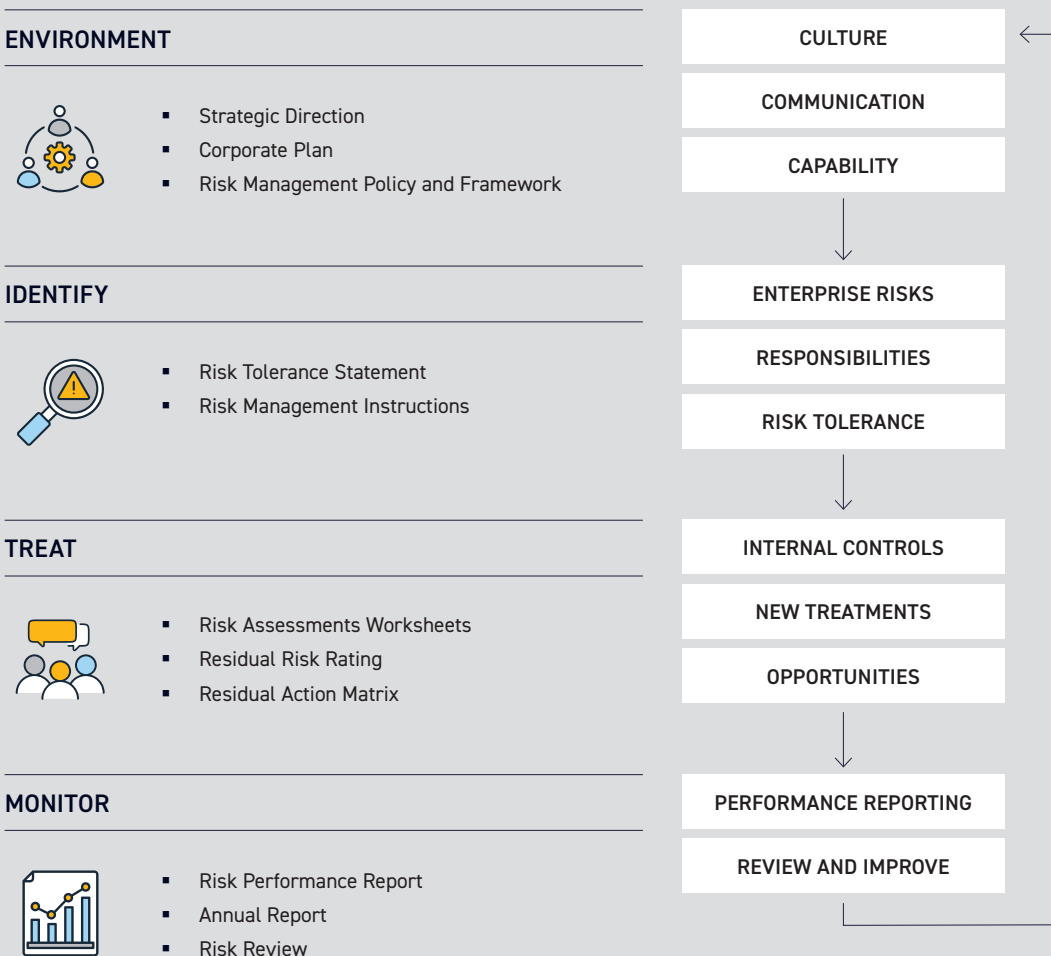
ENVIRONMENT

- Strategic Direction
- Corporate Plan
- Risk Management Policy and Framework

IDENTIFY

- Risk Tolerance Statement
- Risk Management Instructions

TREAT

- Risk Assessments Worksheets
- Residual Risk Rating
- Residual Action Matrix

MONITOR

- Risk Performance Report
- Annual Report
- Risk Review

CULTURE

COMMUNICATION

CAPABILITY

ENTERPRISE RISKS

RESPONSIBILITIES

RISK TOLERANCE

INTERNAL CONTROLS

NEW TREATMENTS

OPPORTUNITIES

PERFORMANCE REPORTING

REVIEW AND IMPROVE